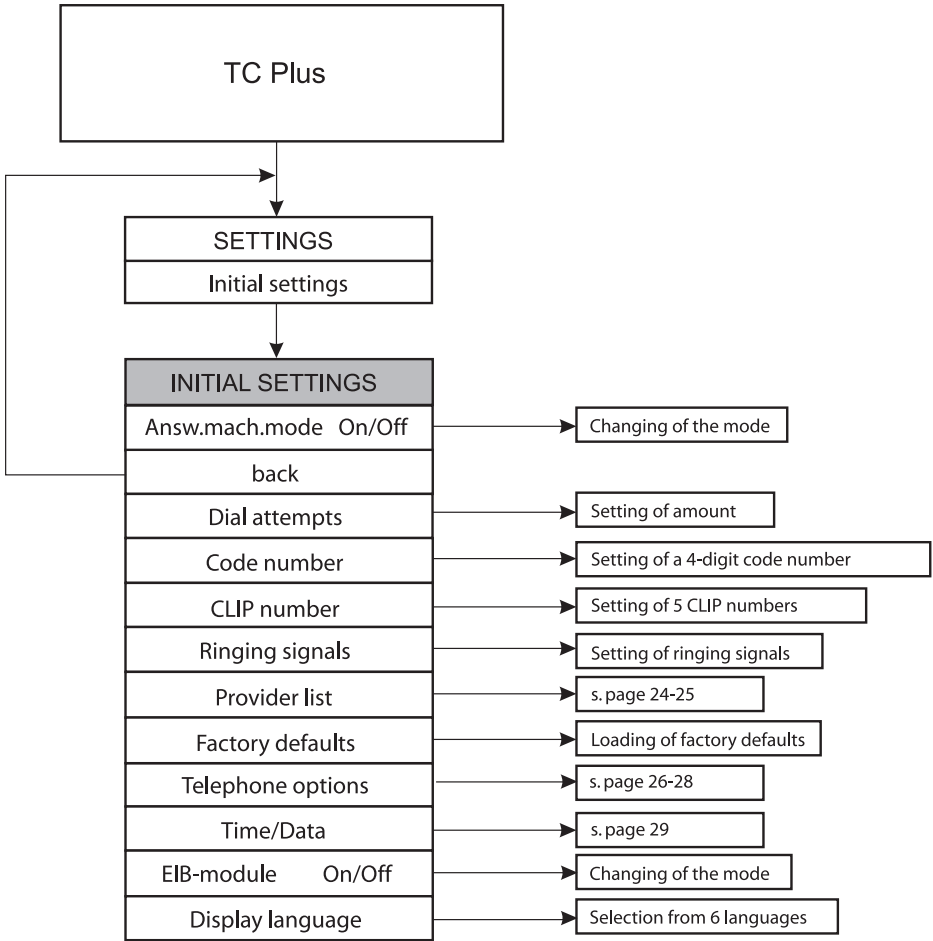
TC Plus

SETTINGS

Initial settings

INITIAL SETTINGS

Answ.mach.mode On/Off

Changing of the mode

back

Dial attempts

Setting of amount

Code number

Setting of a 4-digit code number

CLIP number

Setting of 5 CLIP numbers

Ringing signals

Setting of ringing signals

Provider list

s. page 24-25

Factory defaults

Loading of factory defaults

Telephone options

s. page 26-28

Time/Data

s. page 29

EIB-module On/Off

Changing of the mode

Display language

Selection from 6 languages